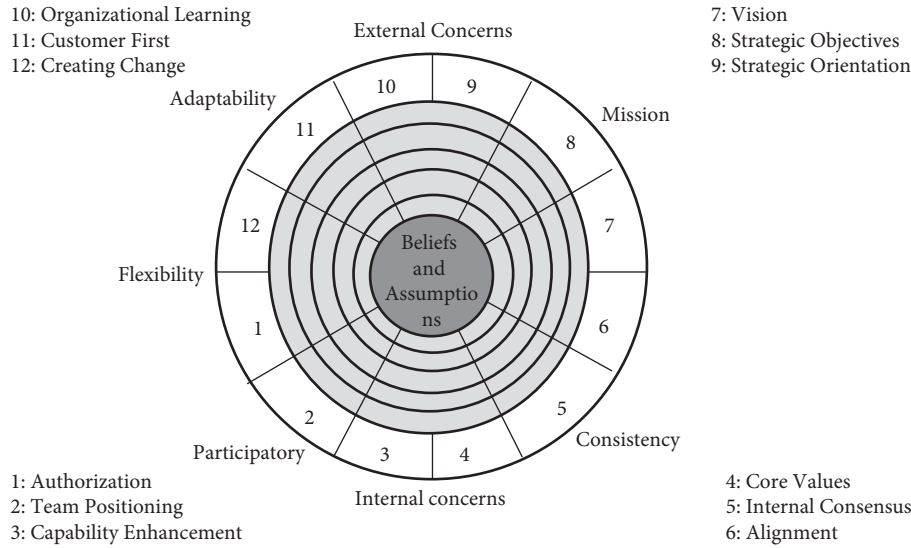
10: Organizational Learning
11: Customer First
12: Creating Change

External Concerns

7: Vision
8: Strategic Objectives
9: Strategic Orientation

Adaptability

10
9

Mission

11
8

12
7

Beliefs and Assumptio ns

Flexibility

1
6

2
5

Consistency

Participatory

3
4

Internal concerns

1: Authorization
2: Team Positioning
3: Capability Enhancement

4: Core Values
5: Internal Consensus
6: Alignment